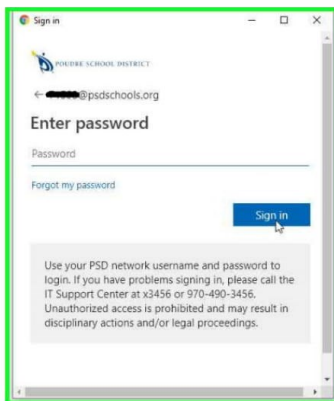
Sign in

POUDRE SCHOOL DISTRICT

← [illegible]@psdschools.org

Enter password

Password

Forgot my password

Sign in

Use your PSD network username and password to login. If you have problems signing in, please call the IT Support Center at x3456 or 970-490-3456. Unauthorized access is prohibited and may result in disciplinary actions and/or legal proceedings.